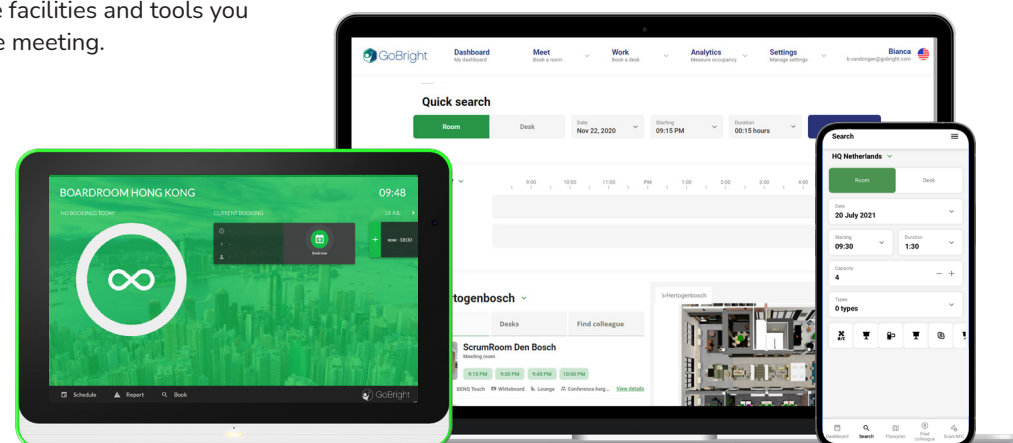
e facilities and tools you
e meeting.

GoBright
Dashboard
My dashboard
Meet
Book a room
Work
Book a desk
Analytics
Measure occupancy
Settings
Manage settings
Bianca
b.vandongen@gobright.com

Quick search
Room
Desk
Date
Nov 22, 2020
Starting
09:15 PM
Duration
00:15 hours

9:00 10:00 11:00 PM 1:00 2:00 3:00 4:00

rtogenbosch
Desks
Find colleague
's-Hertogenbosch
ScrumRoom Den Bosch
Meeting room
9:15 PM 9:30 PM 9:45 PM 10:00 PM
BENQ Touch Whiteboard Lounge Conference heig... View details

BOARDROOM HONG KONG
09:48
NO BOOKING TODAY
CURRENT BOOKING
Book now
now - 10:00
Schedule
Report
Book
GoBright

Search
HQ Netherlands
Room
Desk
Date
20 July 2021
Starting
09:30
Duration
1:30
Capacity
4
Types
0 types
Dashboard
Search
Floorplan
Find colleague
Scan NFC